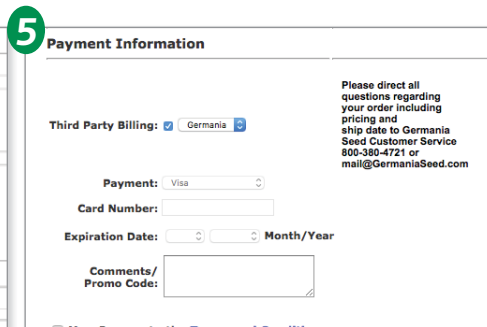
5

Payment Information

Third Party Billing: Germania

Payment: Visa

Card Number:

Expiration Date: Month/Year

Comments/ Promo Code:

Please direct all questions regarding your order including pricing and ship date to Germania Seed Customer Service 800-380-4721 or mail@GermaniaSeed.com

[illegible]